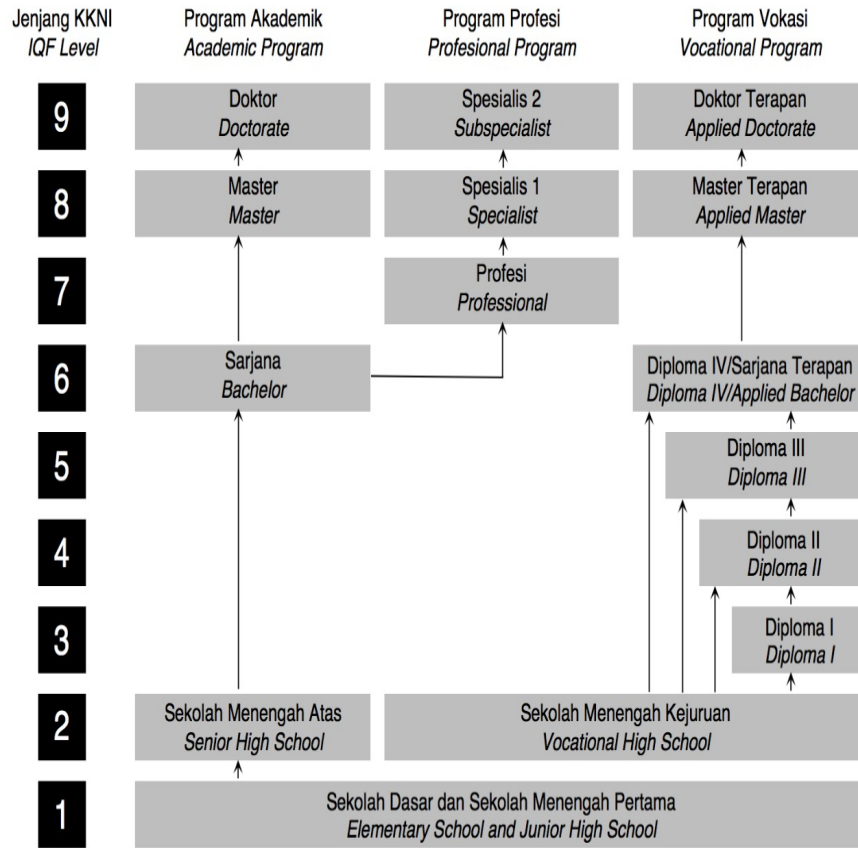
| Jenjang KKNI *IQF Level* | Program Akademik *Academic Program* | Program Profesi *Profesional Program* | Program Vokasi *Vocational Program* |
|---|---|---|---|
| 9 | Doktor *Doctorate* | Spesialis 2 *Subspecialist* | Doktor Terapan *Applied Doctorate* |
| 8 | Master *Master* | Spesialis 1 *Specialist* | Master Terapan *Applied Master* |
| 7 | | Profesi *Professional* | |
| 6 | Sarjana *Bachelor* | | Diploma IV/Sarjana Terapan *Diploma IV/Applied Bachelor* |
| 5 | | | Diploma III *Diploma III* |
| 4 | | | Diploma II *Diploma II* |
| 3 | | | Diploma I *Diploma I* |
| 2 | Sekolah Menengah Atas *Senior High School* | Sekolah Menengah Kejuruan *Vocational High School* | |
| 1 | Sekolah Dasar dan Sekolah Menengah Pertama *Elementary School and Junior High School* | | |